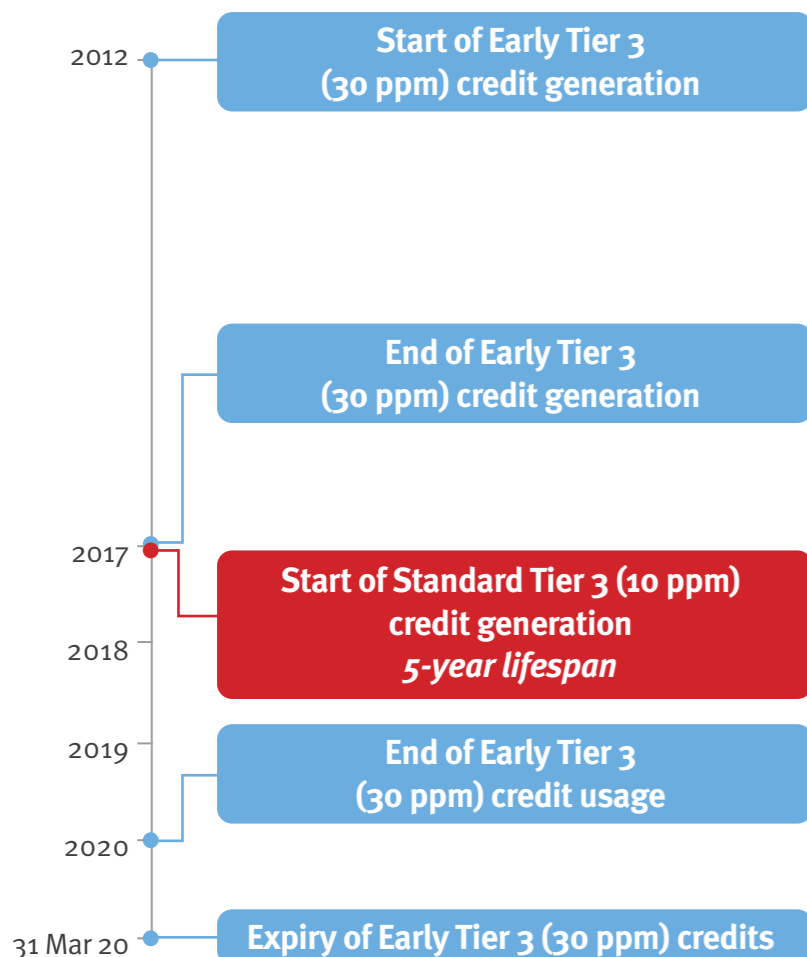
2012

Start of Early Tier 3 (30 ppm) credit generation

End of Early Tier 3 (30 ppm) credit generation

2017

Start of Standard Tier 3 (10 ppm) credit generation
*5-year lifespan*

2018

2019

End of Early Tier 3 (30 ppm) credit usage

2020

31 Mar 20

Expiry of Early Tier 3 (30 ppm) credits